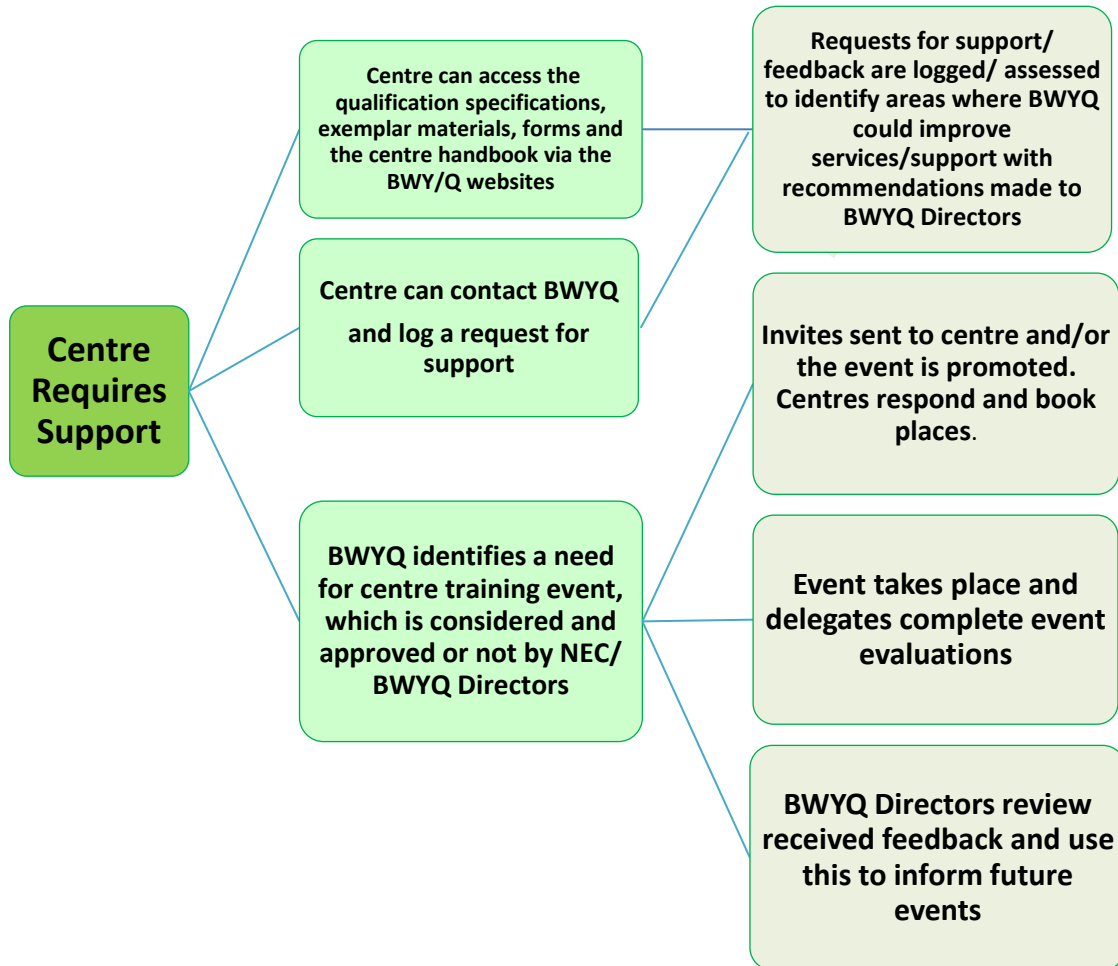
Centre Requires Support

Centre can access the qualification specifications, exemplar materials, forms and the centre handbook via the BWY/Q websites

Centre can contact BWYQ and log a request for support

BWYQ identifies a need for centre training event, which is considered and approved or not by NEC/ BWYQ Directors

Requests for support/ feedback are logged/ assessed to identify areas where BWYQ could improve services/support with recommendations made to BWYQ Directors

Invites sent to centre and/or the event is promoted. Centres respond and book places.

Event takes place and delegates complete event evaluations

BWYQ Directors review received feedback and use this to inform future events